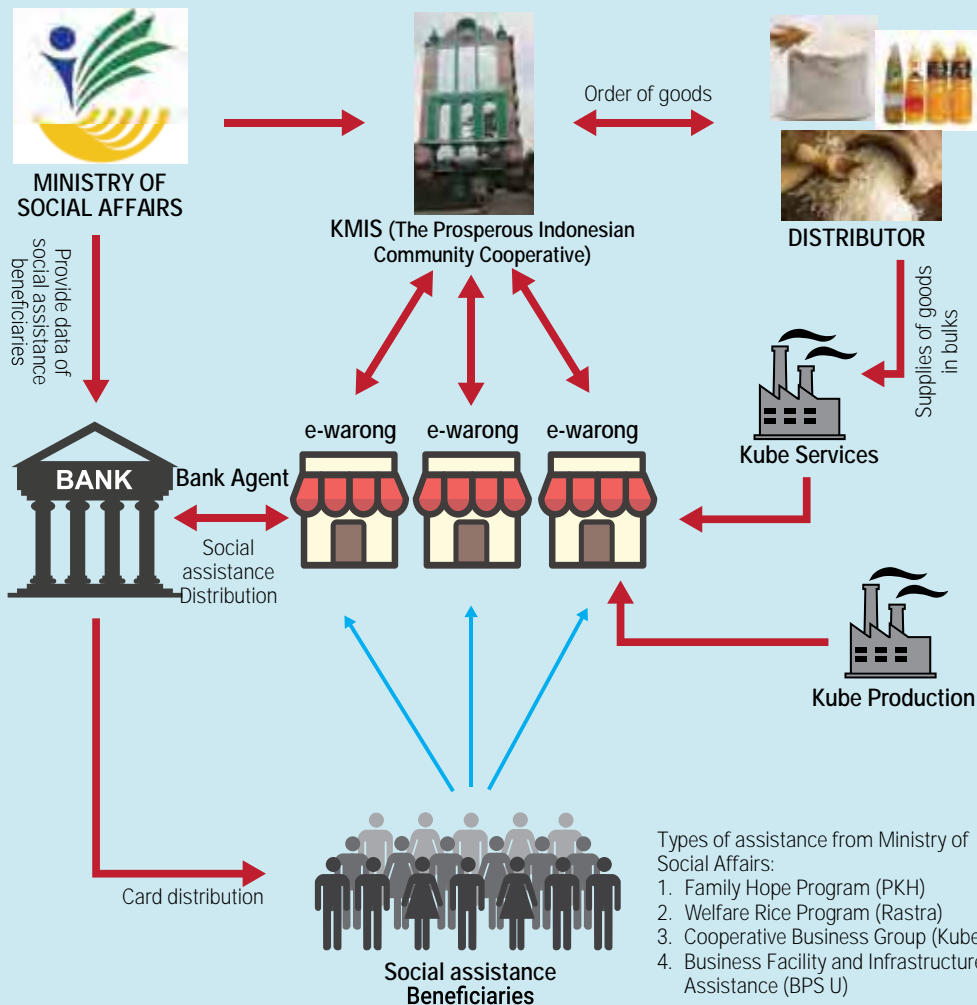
MINISTRY OF SOCIAL AFFAIRS

KMIS (The Prosperous Indonesian Community Cooperative)

Order of goods

DISTRIBUTOR

Provide data of social assistance beneficiaries

Supplies of goods in bulks

Kube Services

e-warong

e-warong

e-warong

BANK

Bank Agent

Social assistance Distribution

Kube Production

Card distribution

Social assistance Beneficiaries

Types of assistance from Ministry of Social Affairs:
1. Family Hope Program (PKH)
2. Welfare Rice Program (Rastra)
3. Cooperative Business Group (Kube
4. Business Facility and Infrastructure Assistance (BPS U)